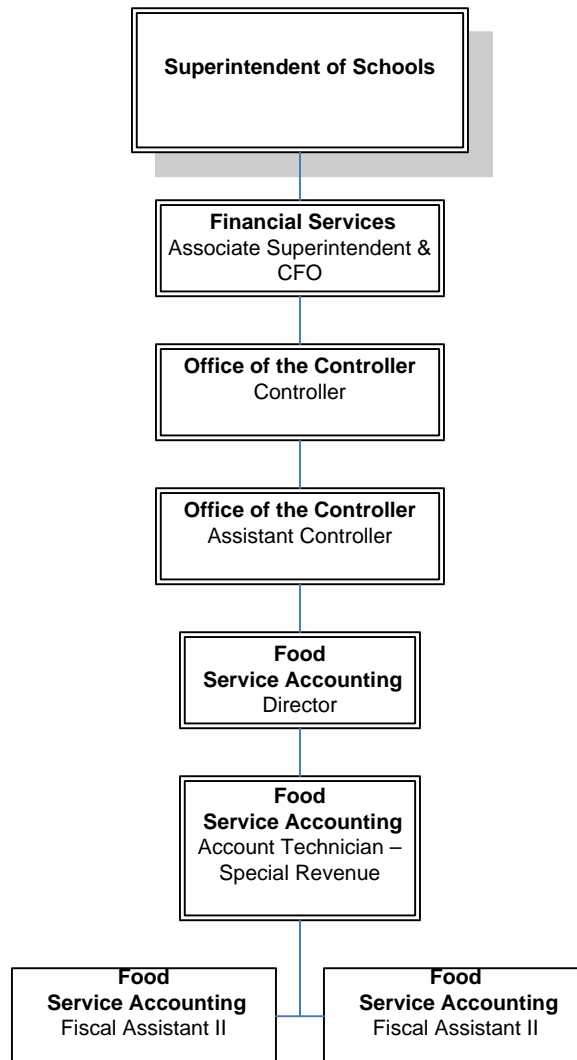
Superintendent of Schools

Financial Services
Associate Superintendent & CFO

Office of the Controller
Controller

Office of the Controller
Assistant Controller

Food Service Accounting
Director

Food Service Accounting
Account Technician – Special Revenue

Food Service Accounting
Fiscal Assistant II

Food Service Accounting
Fiscal Assistant II